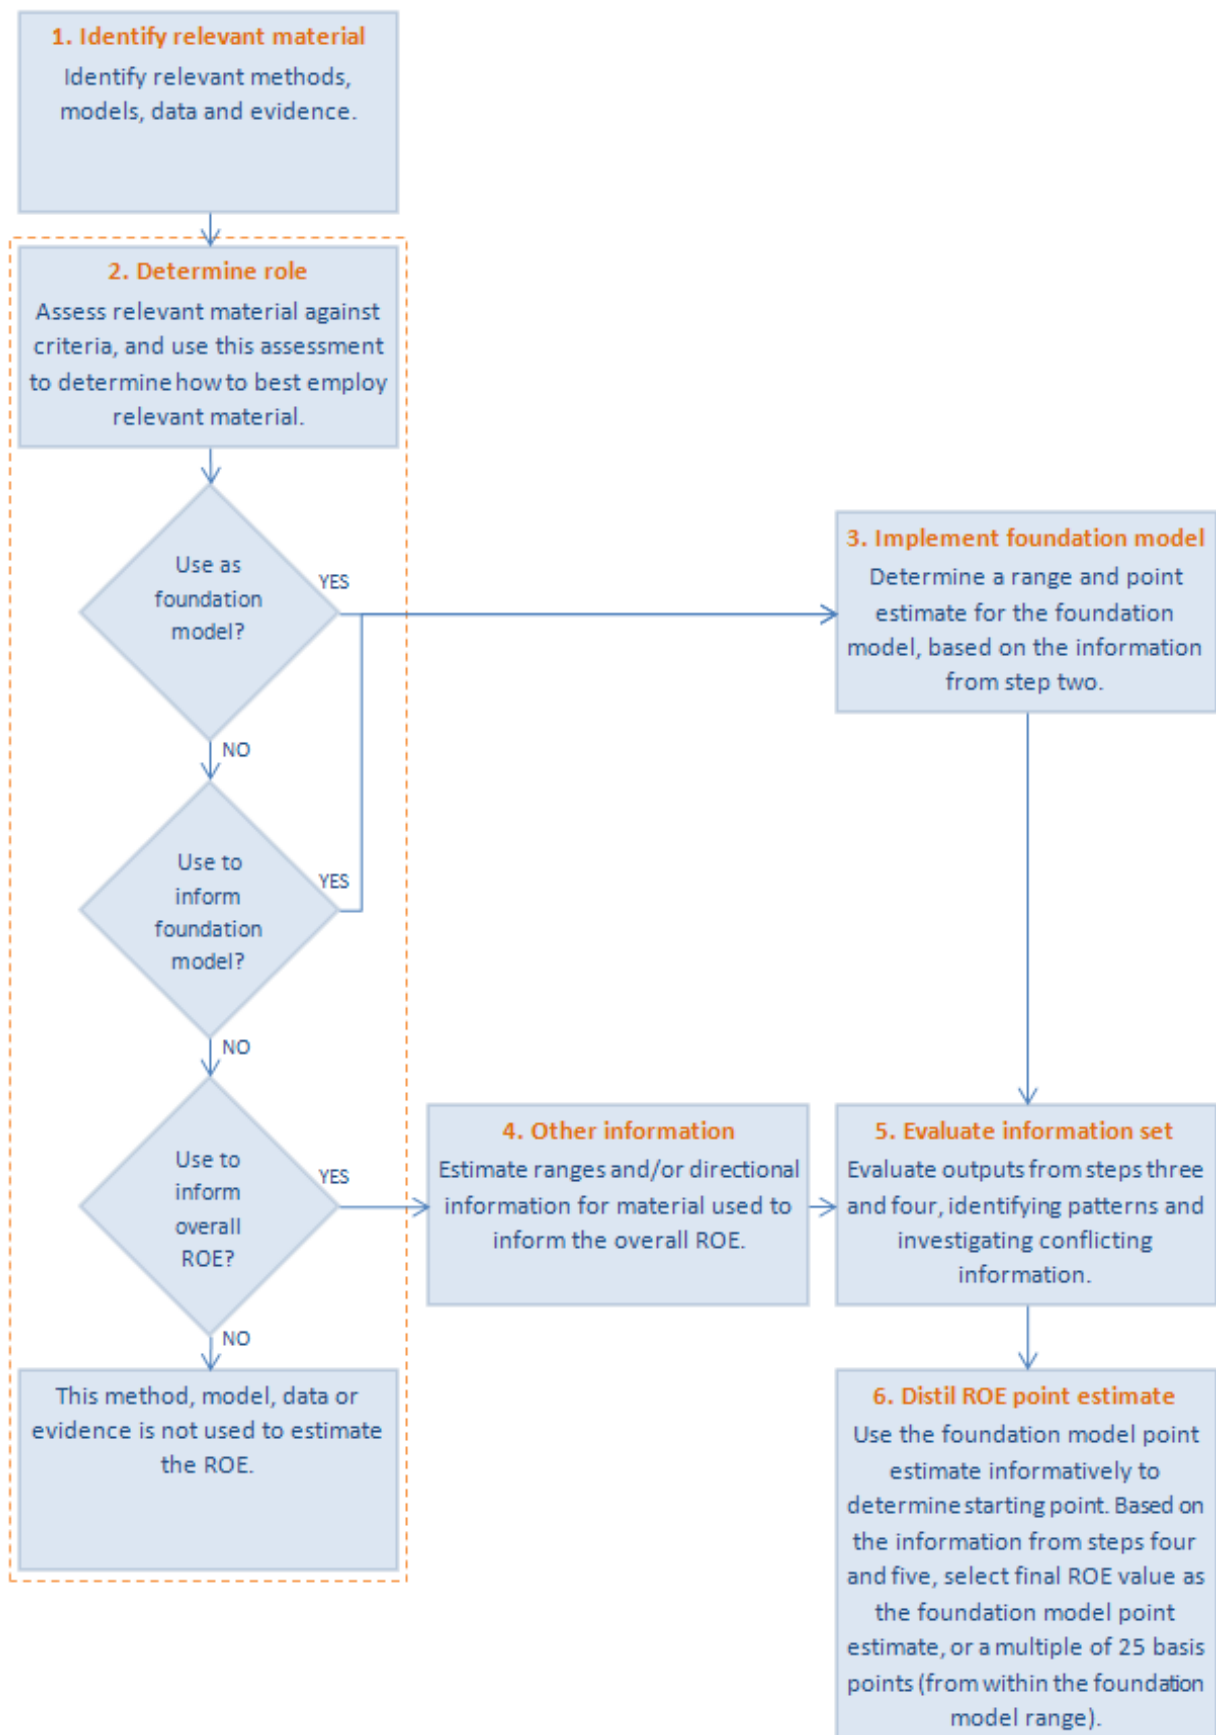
1. Identify relevant material
Identify relevant methods, models, data and evidence.

2. Determine role
Assess relevant material against criteria, and use this assessment to determine how to best employ relevant material.

Use as foundation model?

YES

NO

Use to inform foundation model?

YES

NO

Use to inform overall ROE?

YES

NO

This method, model, data or evidence is not used to estimate the ROE.

3. Implement foundation model
Determine a range and point estimate for the foundation model, based on the information from step two.

4. Other information
Estimate ranges and/or directional information for material used to inform the overall ROE.

5. Evaluate information set
Evaluate outputs from steps three and four, identifying patterns and investigating conflicting information.

6. Distil ROE point estimate
Use the foundation model point estimate informatively to determine starting point. Based on the information from steps four and five, select final ROE value as the foundation model point estimate, or a multiple of 25 basis points (from within the foundation model range).